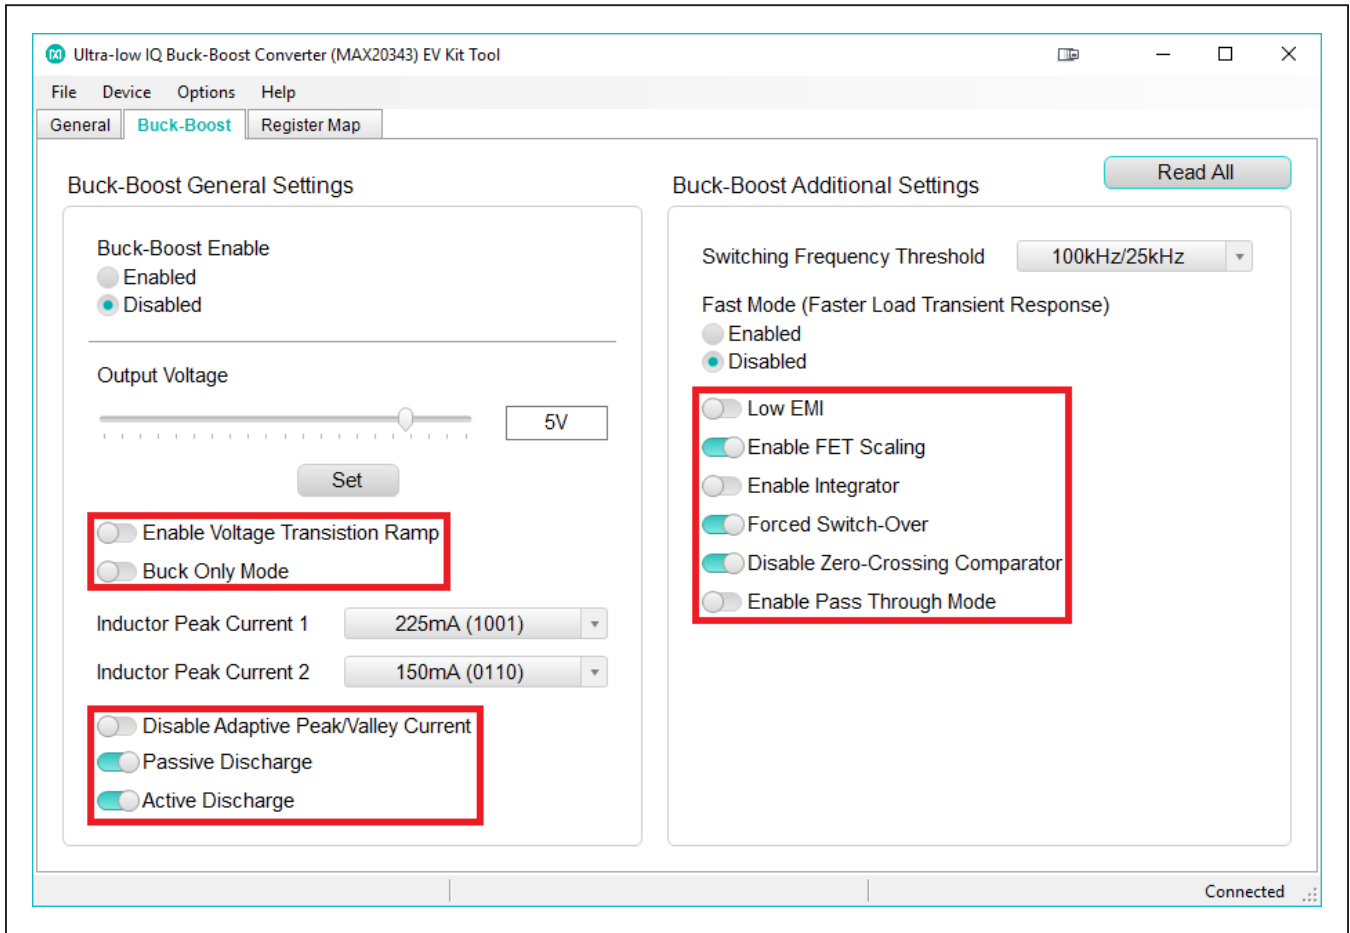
Ultra-low IQ Buck-Boost Converter (MAX20343) EV Kit Tool

File Device Options Help

General Buck-Boost Register Map

Buck-Boost General Settings

Buck-Boost Enable
Enabled
Disabled

Output Voltage

5V

Set

Enable Voltage Transistion Ramp
Buck Only Mode

Inductor Peak Current 1 225mA (1001)

Inductor Peak Current 2 150mA (0110)

Disable Adaptive Peak/Valley Current
Passive Discharge
Active Discharge

Buck-Boost Additional Settings

Read All

Switching Frequency Threshold 100kHz/25kHz

Fast Mode (Faster Load Transient Response)
Enabled
Disabled

Low EMI
Enable FET Scaling
Enable Integrator
Forced Switch-Over
Disable Zero-Crossing Comparator
Enable Pass Through Mode

Connected